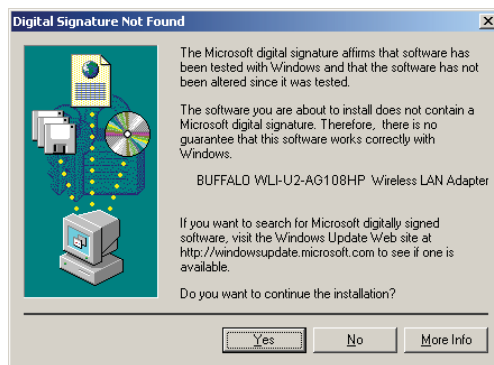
Digital Signature Not Found

The Microsoft digital signature affirms that software has been tested with Windows and that the software has not been altered since it was tested.

The software you are about to install does not contain a Microsoft digital signature. Therefore, there is no guarantee that this software works correctly with Windows.

BUFFALO WLI-U2-AG108HP Wireless LAN Adapter

If you want to search for Microsoft digitally signed software, visit the Windows Update Web site at http://windowsupdate.microsoft.com to see if one is available.

Do you want to continue the installation?

Yes
No
More Info